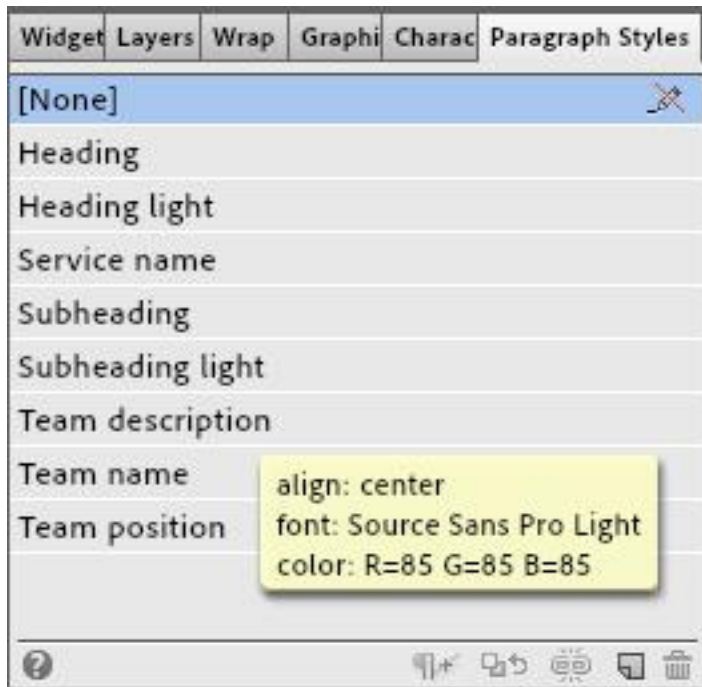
Widget Layers Wrap Graphi Charac Paragraph Styles

[None]

Heading

Heading light

Service name

Subheading

Subheading light

Team description

Team name

Team position

align: center
font: Source Sans Pro Light
color: R=85 G=85 B=85